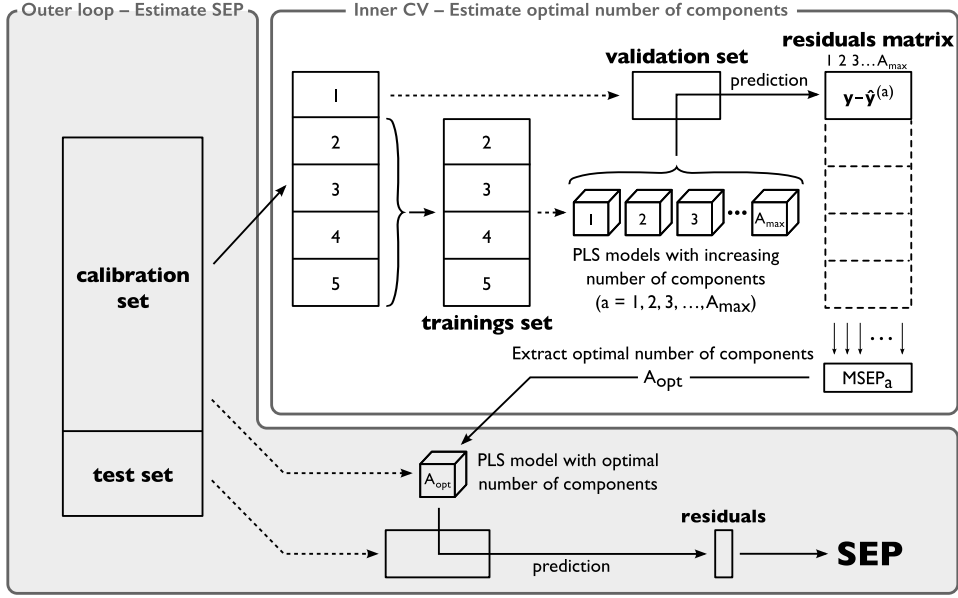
Outer loop – Estimate SEP

Inner CV – Estimate optimal number of components

validation set

residuals matrix

1 2 3... $A_{max}$

prediction

$\mathbf{y}-\hat{\mathbf{y}}^{(a)}$

1

2

3

4

5

2

3

4

5

1 2 3 ... $A_{max}$

PLS models with increasing number of components ($a = 1, 2, 3, \ldots, A_{max}$)

trainings set

calibration set

test set

Extract optimal number of components

$A_{opt}$

$MSEP_a$

$A_{opt}$

PLS model with optimal number of components

residuals

prediction

SEP